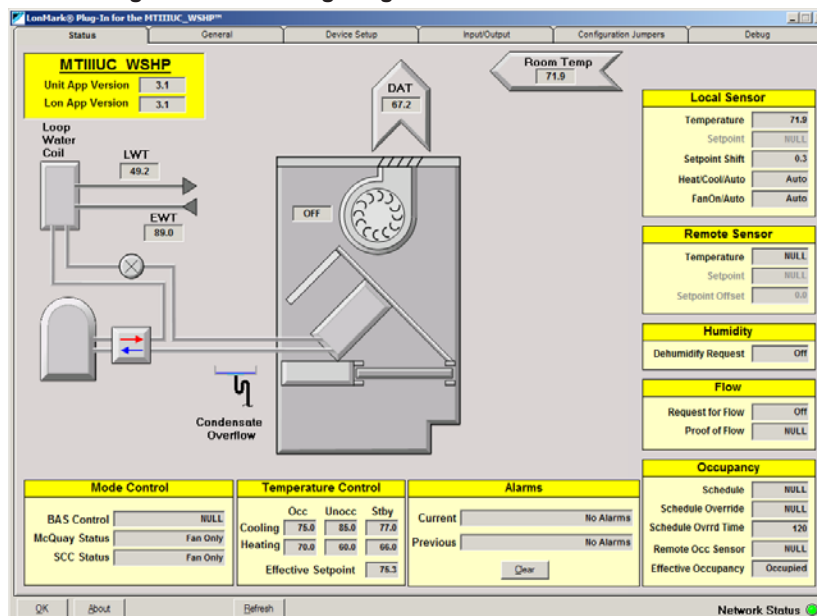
LonMark® Plug-In for the MTIIIUC_WSHP™

Status | General | Device Setup | Input/Output | Configuration Jumpers | Debug

MTIIIUC WSHP
Unit App Version 3.1
Lon App Version 3.1

Room Temp 71.9

DAT 67.2

Loop Water Coil

LWT 49.2

EWT 89.0

OFF

Condensate Overflow

Local Sensor
Temperature 71.9
Setpoint NULL
Setpoint Shift 0.3
Heat/Cool/Auto Auto
FanOn/Auto Auto

Remote Sensor
Temperature NULL
Setpoint NULL
Setpoint Offset 0.0

Humidity
Dehumidify Request Off

Flow
Request for Flow Off
Proof of Flow NULL

Occupancy
Schedule NULL
Schedule Override NULL
Schedule Ovrrd Time 120
Remote Occ Sensor NULL
Effective Occupancy Occupied

Mode Control
BAS Control NULL
McQuay Status Fan Only
SCC Status Fan Only

Temperature Control
| | Occ | Unocc | Stby |
|---|---|---|---|
| Cooling | 75.0 | 85.0 | 77.0 |
| Heating | 70.0 | 60.0 | 66.0 |

Effective Setpoint 75.3

Alarms
Current No Alarms
Previous No Alarms
Clear

OK | About | Refresh

Network Status